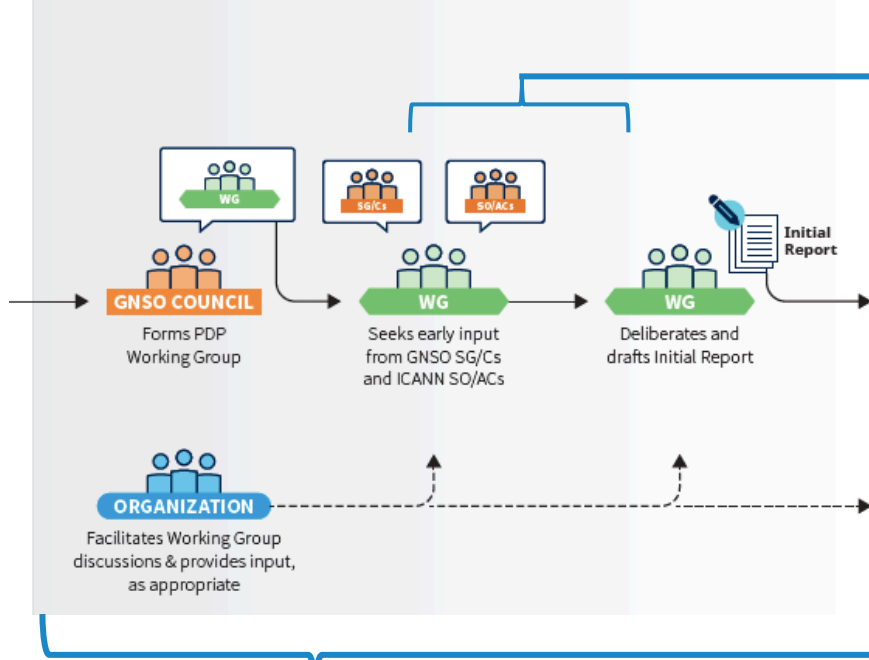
WG

SG/Cs

SO/ACs

Initial Report

GNSO COUNCIL

Forms PDP Working Group

WG

Seeks early input from GNSO SG/Cs and ICANN SO/ACs

WG

Deliberates and drafts Initial Report

ORGANIZATION

Facilitates Working Group discussions & provides input, as appropriate